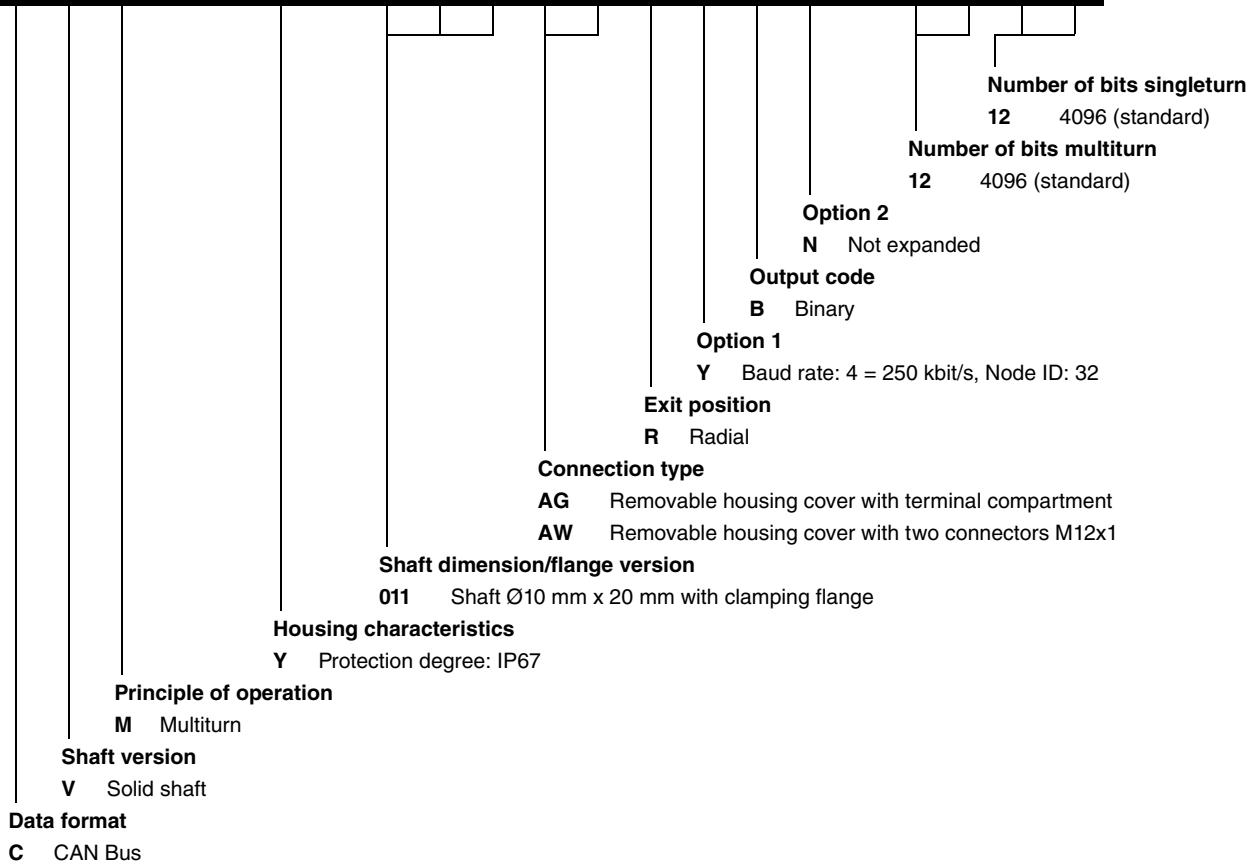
**Number of bits singleturn**

**12** 4096 (standard)

**Number of bits multiturn**

**12** 4096 (standard)

**Option 2**

**N** Not expanded

**Output code**

**B** Binary

**Option 1**

**Y** Baud rate: 4 = 250 kbit/s, Node ID: 32

**Exit position**

**R** Radial

**Connection type**

**AG** Removable housing cover with terminal compartment

**AW** Removable housing cover with two connectors M12x1

**Shaft dimension/flange version**

**011** Shaft Ø10 mm x 20 mm with clamping flange

**Housing characteristics**

**Y** Protection degree: IP67

**Principle of operation**

**M** Multiturn

**Shaft version**

**V** Solid shaft

**Data format**

**C** CAN Bus